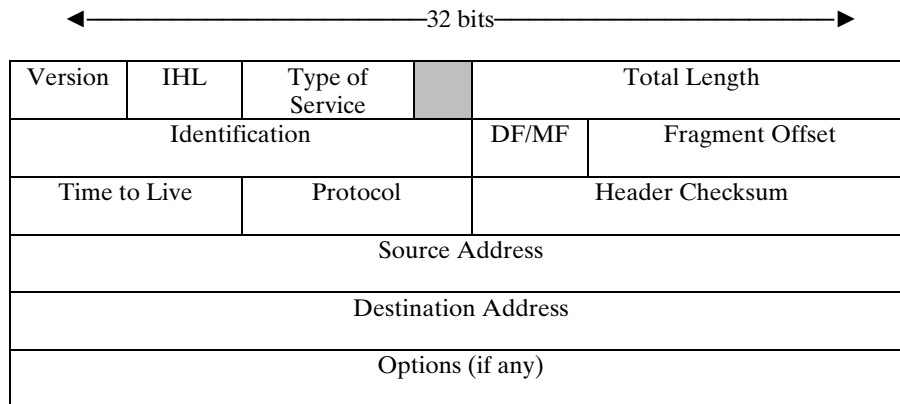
32 bits

| Version | IHL | Type of Service | | Total Length |
|---|---|---|---|---|
| Identification | | | DF/MF | Fragment Offset |
| Time to Live | | Protocol | | Header Checksum |
| Source Address | | | | |
| Destination Address | | | | |
| Options (if any) | | | | |